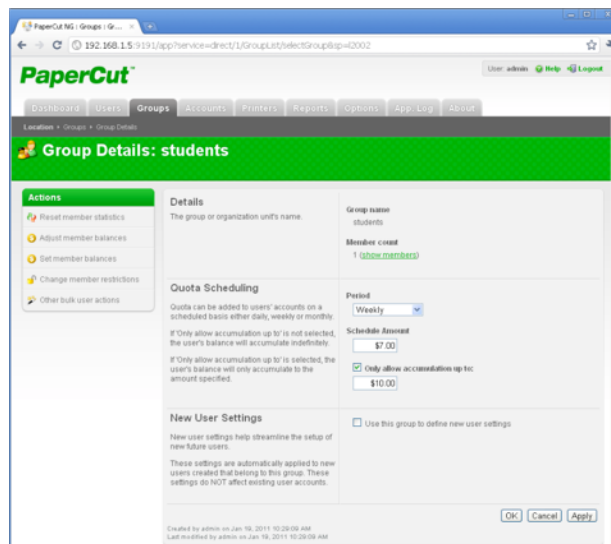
PaperCut NG | Groups | Gr... ×

192.168.1.5:9191/app?service=direct/1/GroupList/selectGroup&sp=l2002

PaperCut

User: admin Help Logout

Dashboard Users Groups Accounts Printers Reports Options App. Log About

Location » Groups » Group Details

Group Details: students

Actions

Reset member statistics

Adjust member balances

Set member balances

Change member restrictions

Other bulk user actions

Details

The group or organization unit's name.

Group name
students

Member count
1 (show members)

Quota Scheduling

Quota can be added to users' accounts on a scheduled basis either daily, weekly or monthly.

If 'Only allow accumulation up to' is not selected, the user's balance will accumulate indefinitely.

If 'Only allow accumulation up to' is selected, the user's balance will only accumulate to the amount specified.

Period
Weekly

Schedule Amount
$7.00

Only allow accumulation up to:
$10.00

New User Settings

New user settings help streamline the setup of new future users.

These settings are automatically applied to new users created that belong to this group. These settings do NOT affect existing user accounts.

Use this group to define new user settings

Created by admin on Jan 19, 2011 10:29:09 AM
Last modified by admin on Jan 19, 2011 10:29:09 AM

OK Cancel Apply